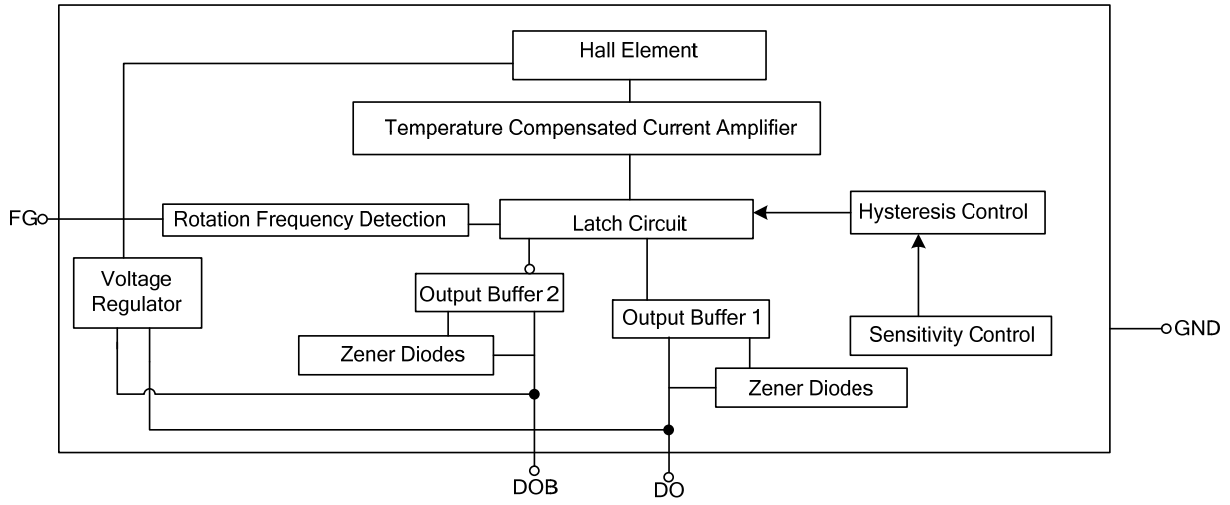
Hall Element

Temperature Compensated Current Amplifier

FG

Rotation Frequency Detection

Latch Circuit

Hysteresis Control

Voltage Regulator

Output Buffer 2

Output Buffer 1

Sensitivity Control

GND

Zener Diodes

Zener Diodes

DOB

DO